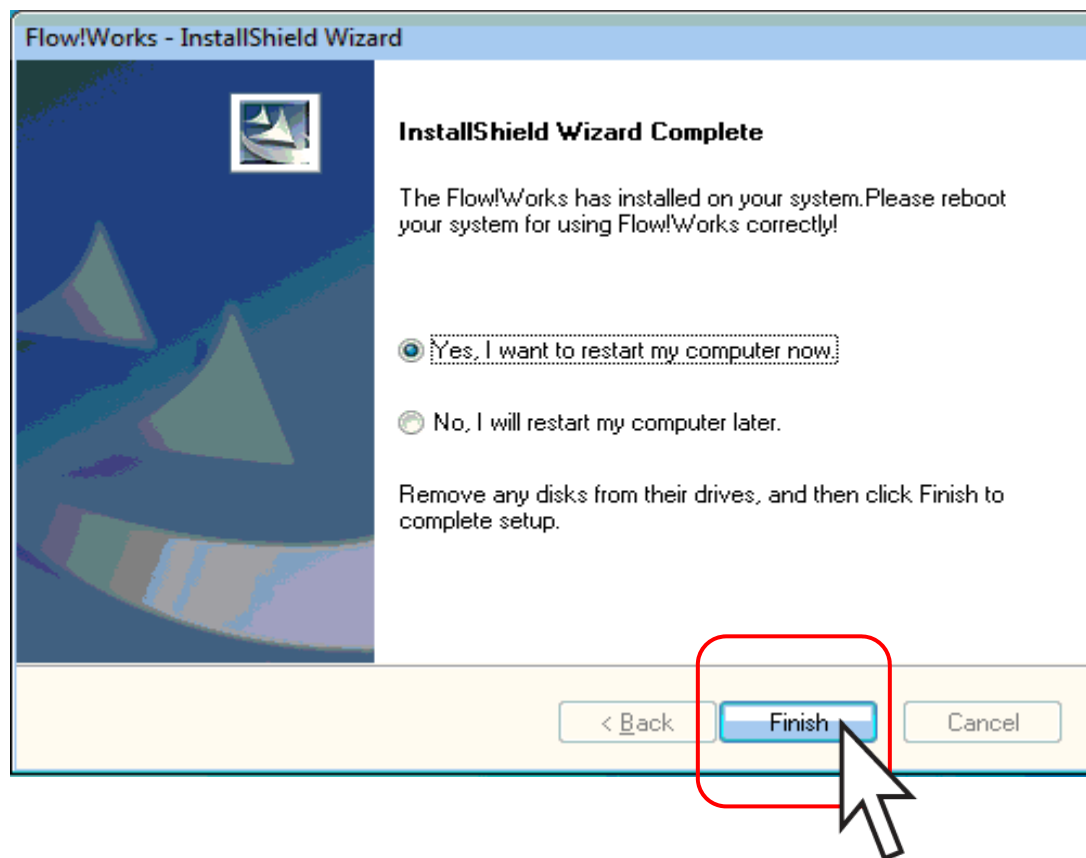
Flow!Works - InstallShield Wizard

InstallShield Wizard Complete

The Flow!Works has installed on your system.Please reboot your system for using Flow!Works correctly!

Yes, I want to restart my computer now.

No, I will restart my computer later.

Remove any disks from their drives, and then click Finish to complete setup.

< Back

Finish

Cancel